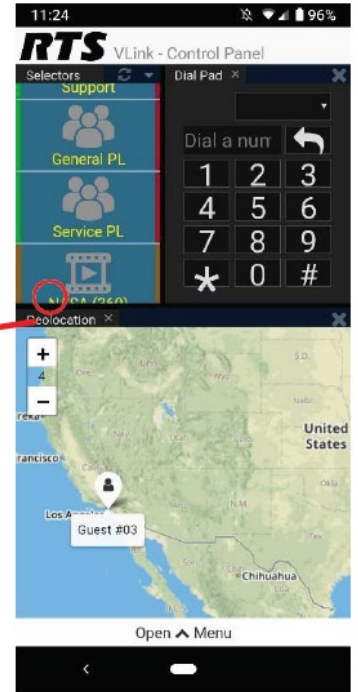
11:24
96%

RTS VLink - Control Panel

Selectors

Support

General PL

Service PL

N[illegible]SA (260)

Dial Pad ×

Dial a num

1 2 3
4 5 6
7 8 9
* 0 #

Geolocation ×

+
4
−

reka

rancisco

Los Angeles

Guest #03

United States

S.D.

Nebr.

N.M.

Chihuahua

Open ^ Menu

<